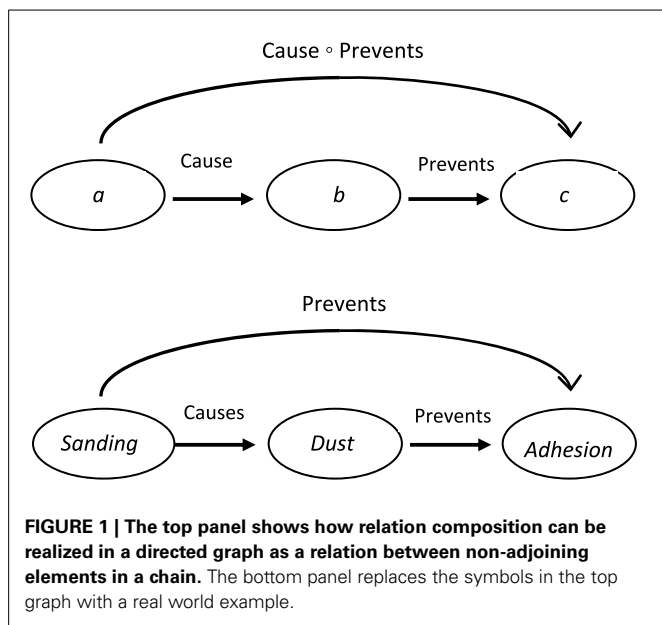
Cause ∘ Prevents

*a* Cause *b* Prevents *c*

Prevents

*Sanding* Causes *Dust* Prevents *Adhesion*

**FIGURE 1 | The top panel shows how relation composition can be realized in a directed graph as a relation between non-adjoining elements in a chain.** The bottom panel replaces the symbols in the top graph with a real world example.